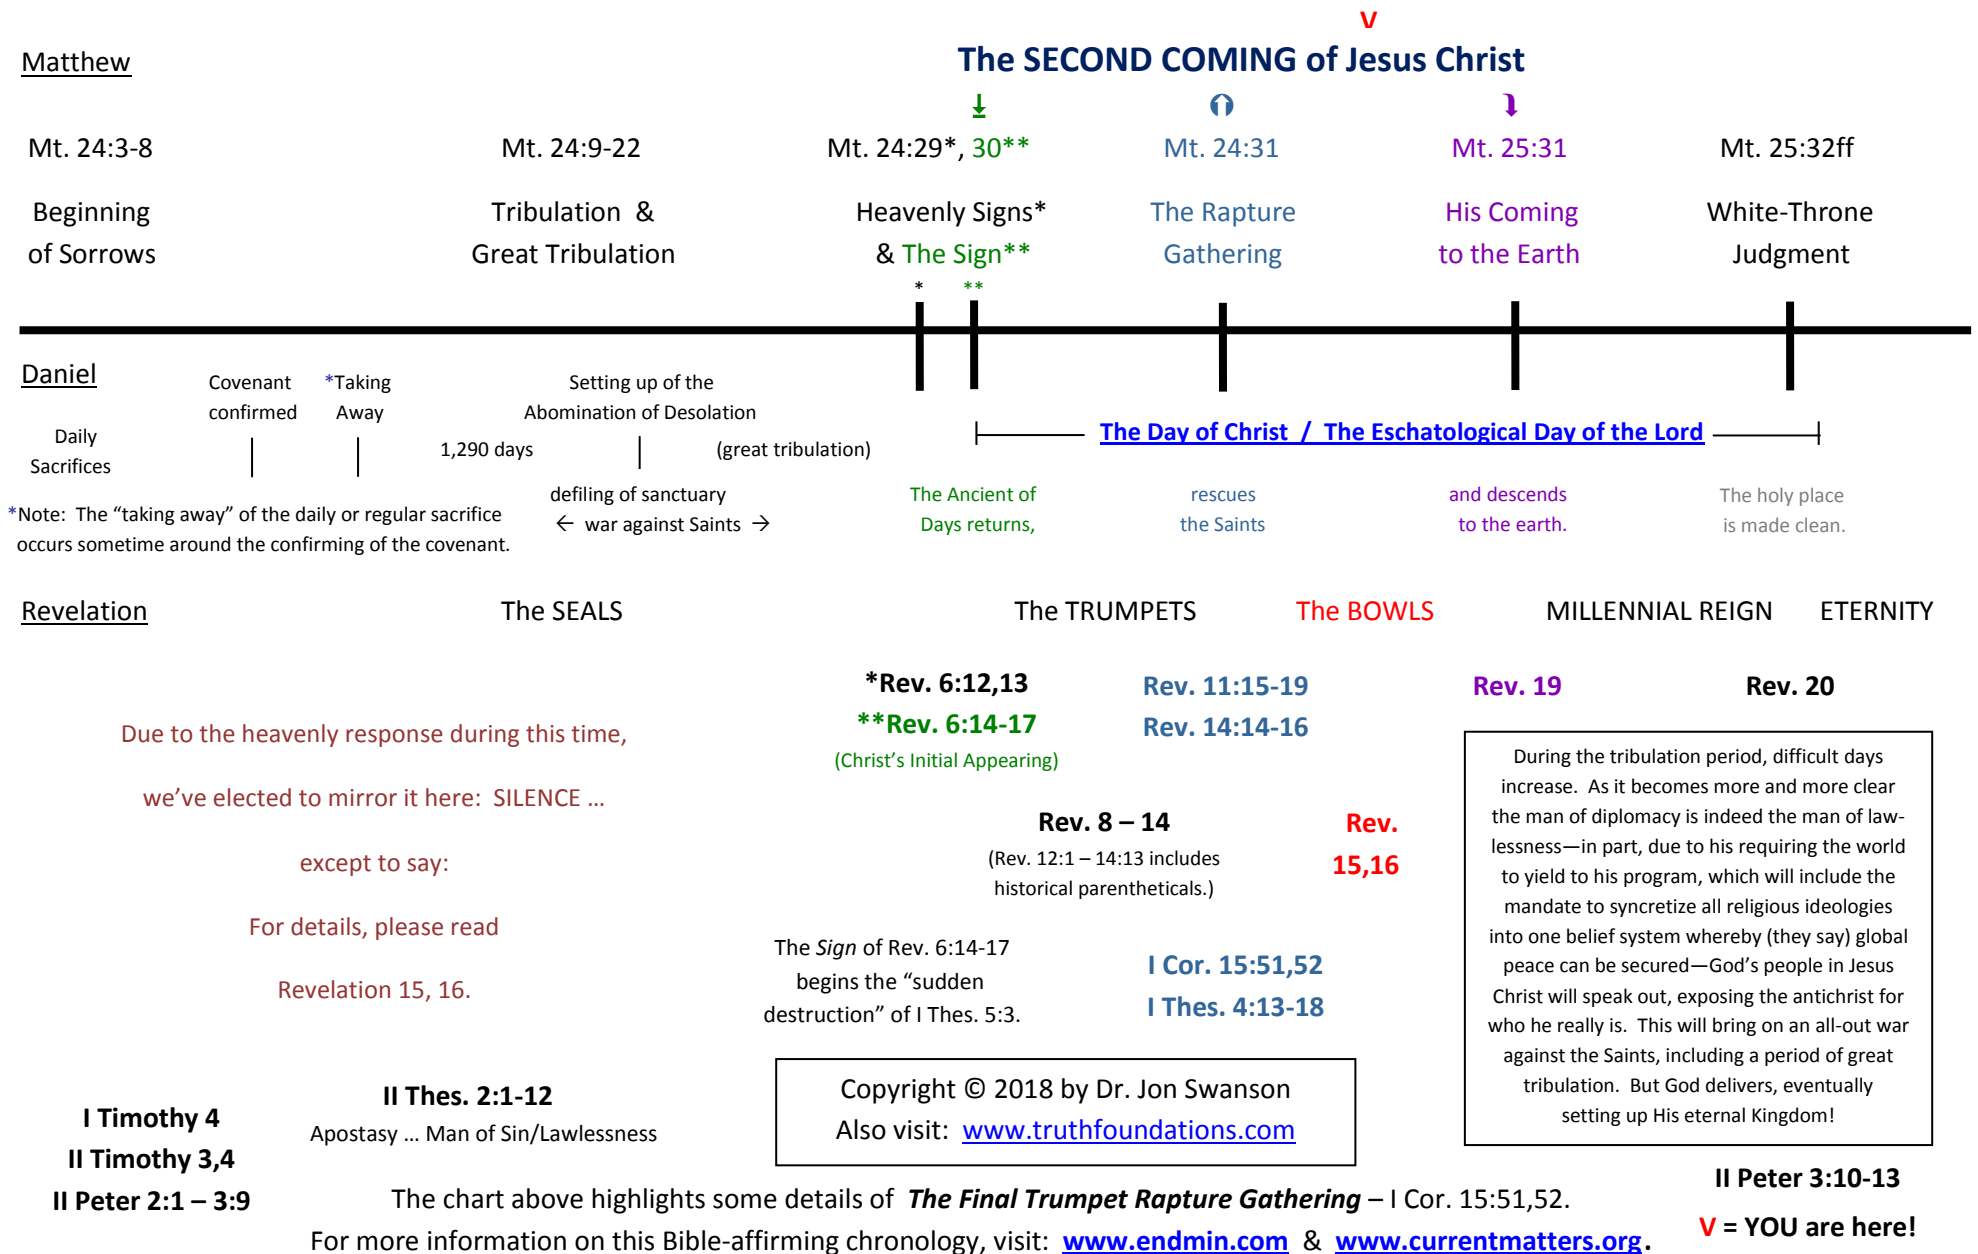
V

Matthew

The SECOND COMING of Jesus Christ

Mt. 24:3-8

Beginning of Sorrows

Mt. 24:9-22

Tribulation & Great Tribulation

Mt. 24:29*, 30**

Heavenly Signs* & The Sign**

Mt. 24:31

The Rapture Gathering

Mt. 25:31

His Coming to the Earth

Mt. 25:32ff

White-Throne Judgment

* **

Daniel

Daily Sacrifices

Covenant confirmed

*Taking Away

1,290 days

Setting up of the Abomination of Desolation

(great tribulation)

defiling of sanctuary

← war against Saints →

*Note: The "taking away" of the daily or regular sacrifice occurs sometime around the confirming of the covenant.

The Day of Christ / The Eschatological Day of the Lord

The Ancient of Days returns,

rescues the Saints

and descends to the earth.

The holy place is made clean.

Revelation

The SEALS

The TRUMPETS

The BOWLS

MILLENNIAL REIGN

ETERNITY

Due to the heavenly response during this time,

we've elected to mirror it here: SILENCE ...

except to say:

For details, please read

Revelation 15, 16.

*Rev. 6:12,13

**Rev. 6:14-17

(Christ's Initial Appearing)

Rev. 11:15-19

Rev. 14:14-16

Rev. 19

Rev. 20

Rev. 8 – 14

(Rev. 12:1 – 14:13 includes historical parentheticals.)

Rev. 15,16

The *Sign* of Rev. 6:14-17 begins the "sudden destruction" of I Thes. 5:3.

I Cor. 15:51,52

I Thes. 4:13-18

During the tribulation period, difficult days increase. As it becomes more and more clear the man of diplomacy is indeed the man of lawlessness—in part, due to his requiring the world to yield to his program, which will include the mandate to syncretize all religious ideologies into one belief system whereby (they say) global peace can be secured—God's people in Jesus Christ will speak out, exposing the antichrist for who he really is. This will bring on an all-out war against the Saints, including a period of great tribulation. But God delivers, eventually setting up His eternal Kingdom!

I Timothy 4

II Timothy 3,4

II Peter 2:1 – 3:9

II Thes. 2:1-12

Apostasy ... Man of Sin/Lawlessness

Copyright © 2018 by Dr. Jon Swanson
Also visit: www.truthfoundations.com

II Peter 3:10-13

The chart above highlights some details of *The Final Trumpet Rapture Gathering* – I Cor. 15:51,52.

For more information on this Bible-affirming chronology, visit: www.endmin.com & www.currentmatters.org.

V = YOU are here!